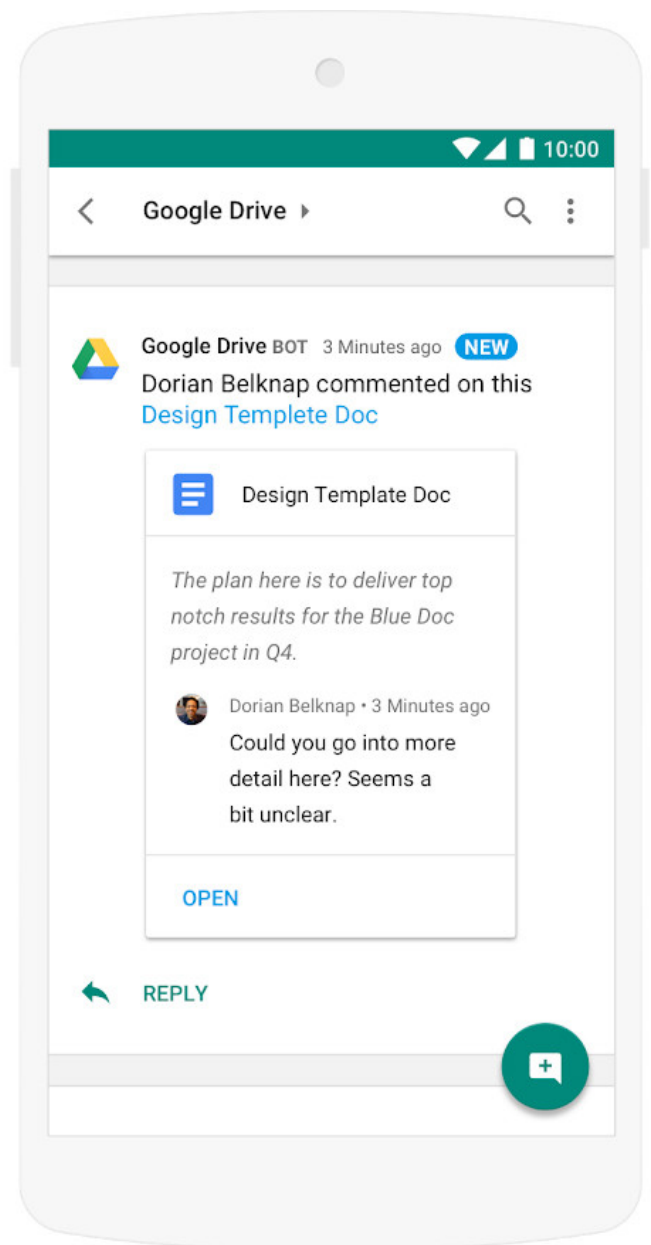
10:00

Google Drive

Google Drive BOT 3 Minutes ago NEW
Dorian Belknap commented on this Design Templete Doc

Design Template Doc

The plan here is to deliver top notch results for the Blue Doc project in Q4.

Dorian Belknap • 3 Minutes ago
Could you go into more detail here? Seems a bit unclear.

OPEN

REPLY